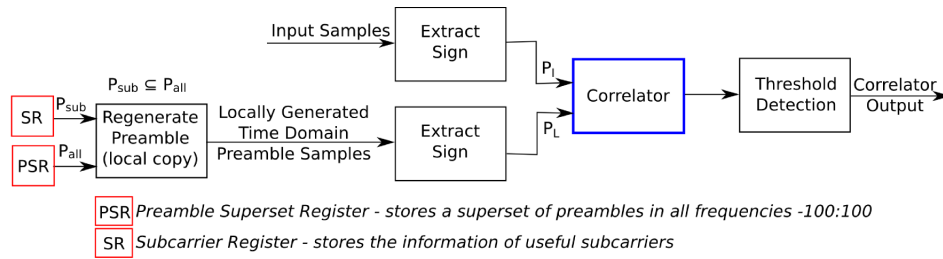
Input Samples

Extract Sign

$P_I$

Correlator

Threshold Detection

Correlator Output

$P_{sub} \subseteq P_{all}$

SR

$P_{sub}$

PSR

$P_{all}$

Regenerate Preamble (local copy)

Locally Generated Time Domain Preamble Samples

Extract Sign

$P_L$

PSR Preamble Superset Register - stores a superset of preambles in all frequencies -100:100

SR Subcarrier Register - stores the information of useful subcarriers